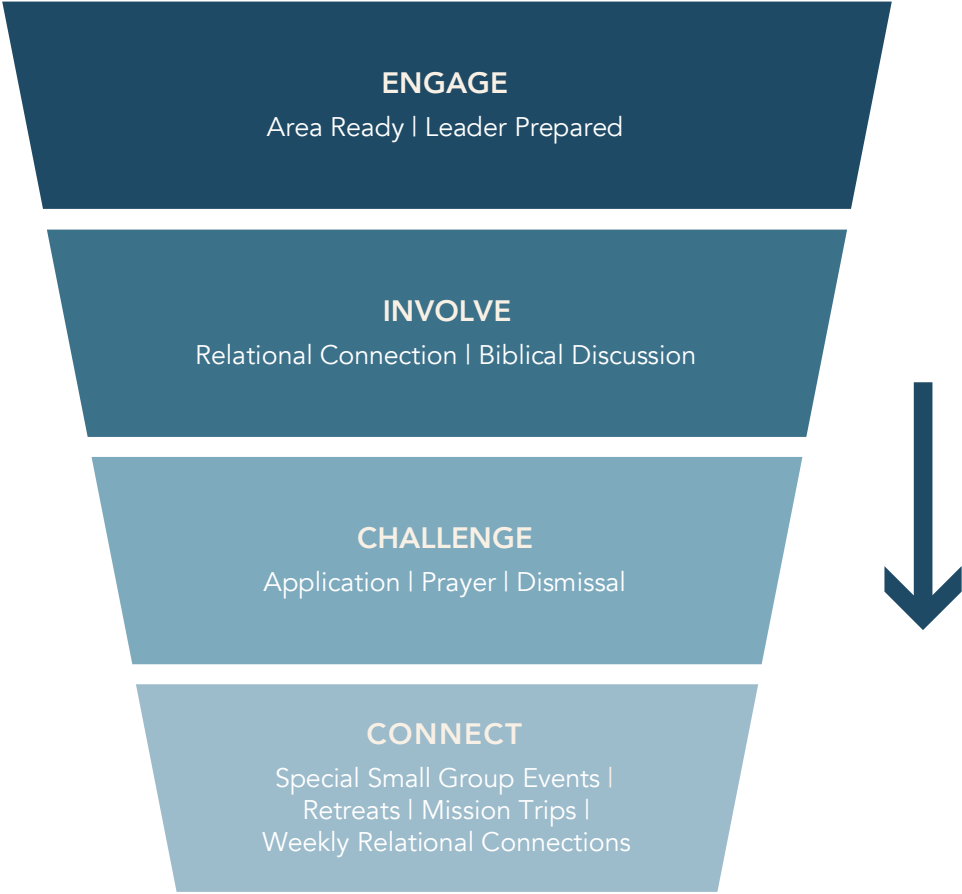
ENGAGE
Area Ready | Leader Prepared

INVOLVE
Relational Connection | Biblical Discussion

CHALLENGE
Application | Prayer | Dismissal

CONNECT
Special Small Group Events | Retreats | Mission Trips | Weekly Relational Connections